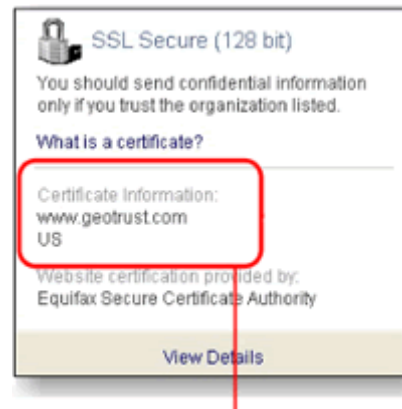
SSL Secure (128 bit)

You should send confidential information only if you trust the organization listed.

What is a certificate?

Certificate Information:
www.geotrust.com
US

Website certification provided by:
Equifax Secure Certificate Authority

View Details